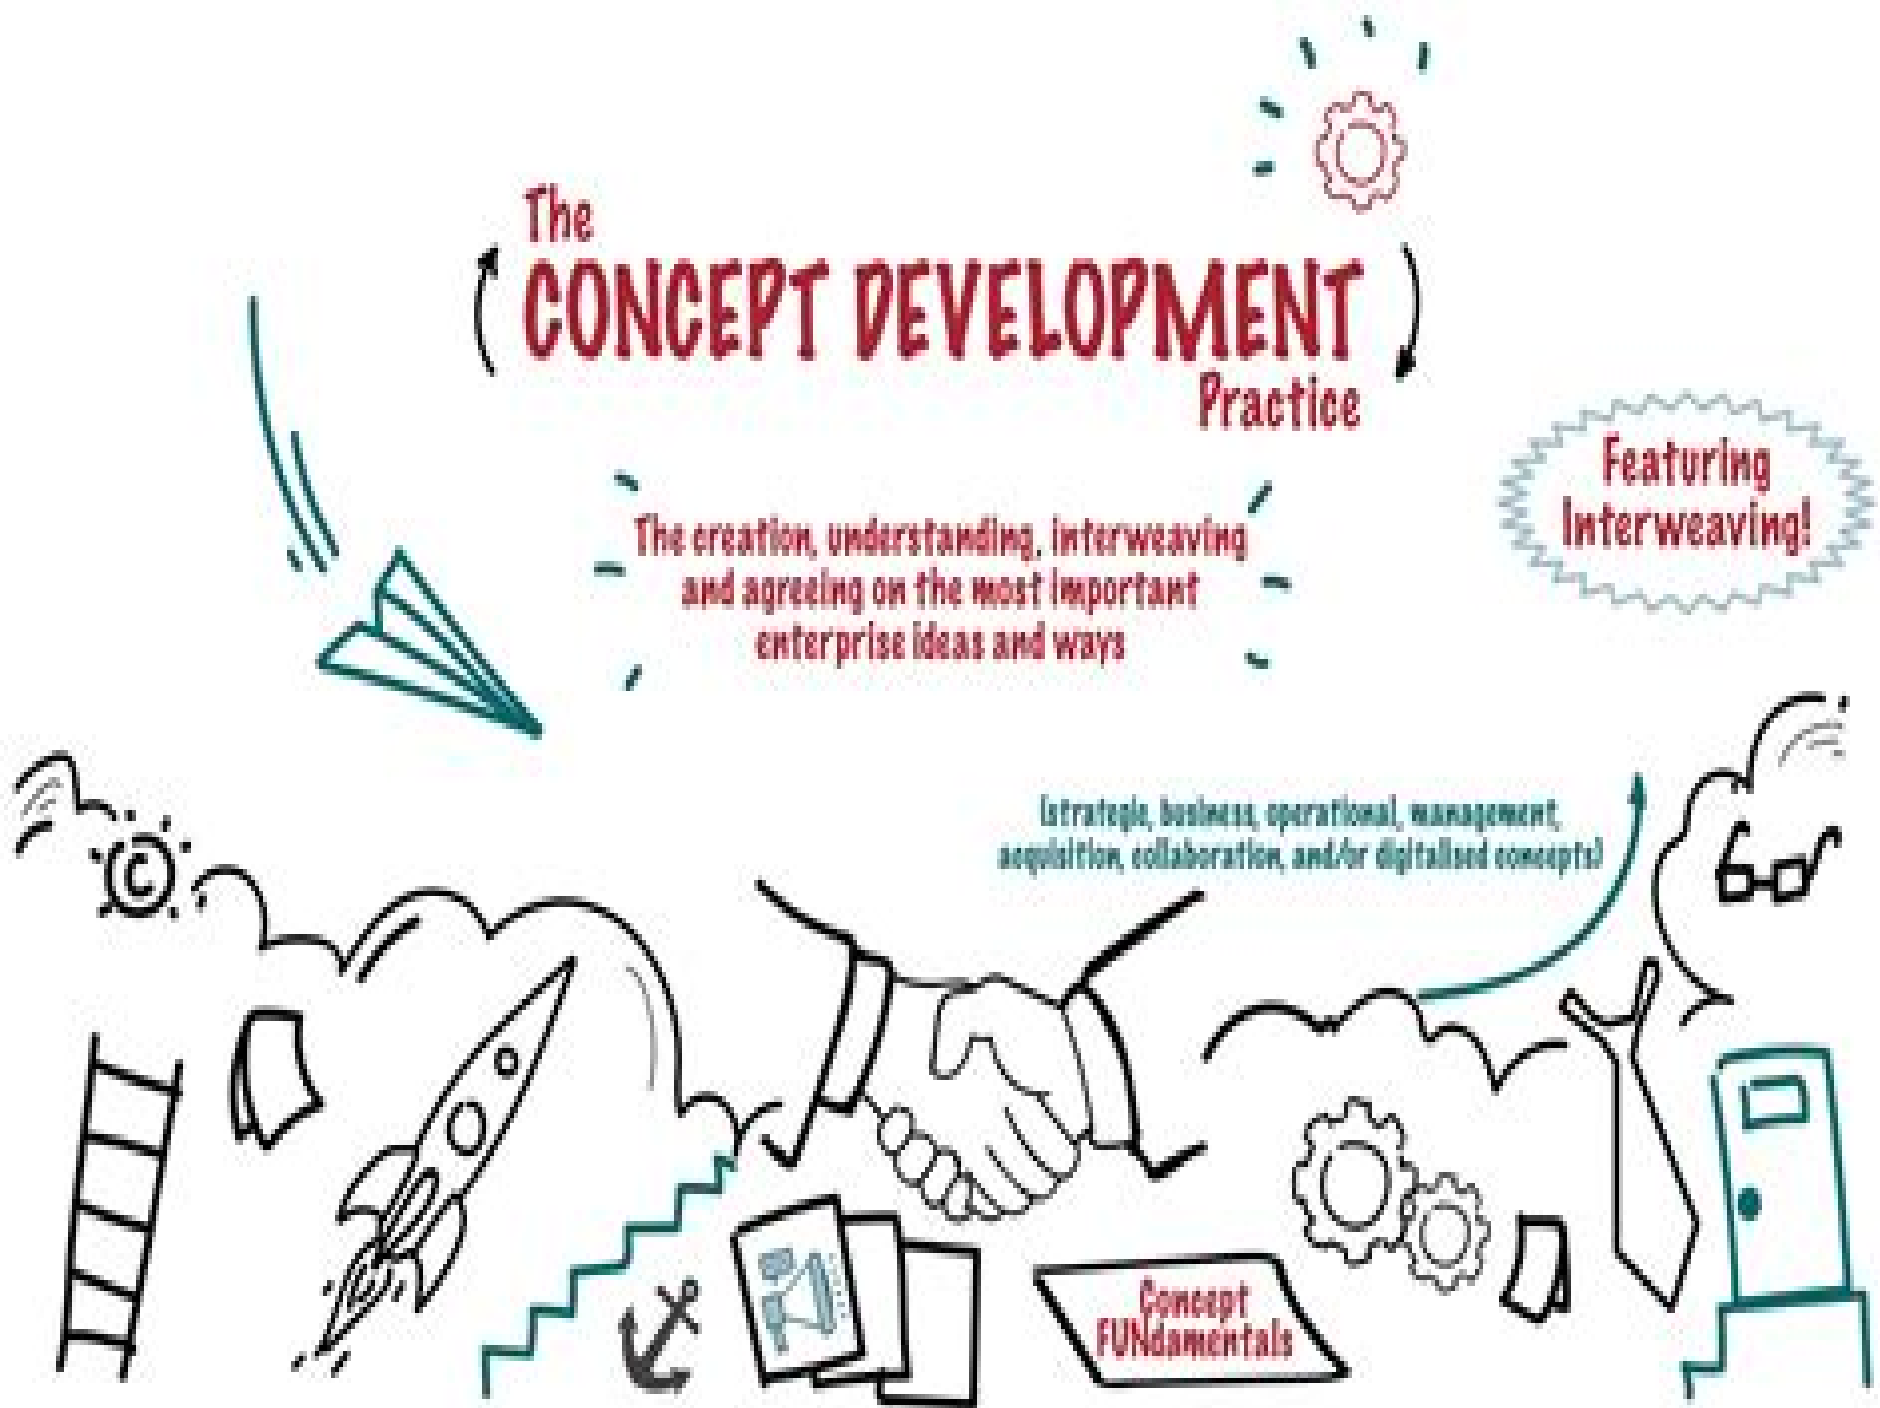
The
CONCEPT DEVELOPMENT
Practice

The creation, understanding, interweaving and agreeing on the most important enterprise ideas and ways

Featuring Interweaving!

(strategic, business, operational, management, acquisition, collaboration, and/or digitalised concepts)

Concept FUNdamentals